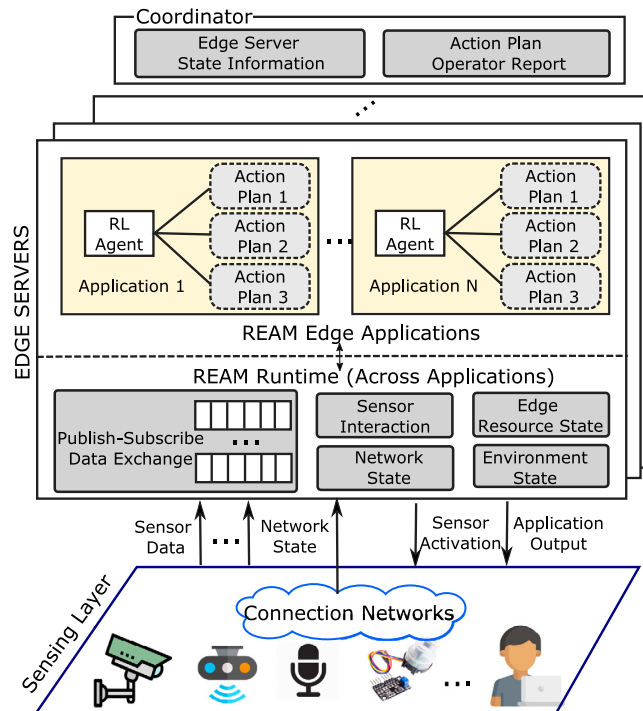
Coordinator

Edge Server State Information

Action Plan Operator Report

EDGE SERVERS

RL Agent

Action Plan 1

Action Plan 2

Action Plan 3

Application 1

RL Agent

Action Plan 1

Action Plan 2

Action Plan 3

Application N

REAM Edge Applications

REAM Runtime (Across Applications)

Publish-Subscribe Data Exchange

Sensor Interaction

Edge Resource State

Network State

Environment State

Sensor Data

Network State

Sensor Activation

Application Output

Sensing Layer

Connection Networks